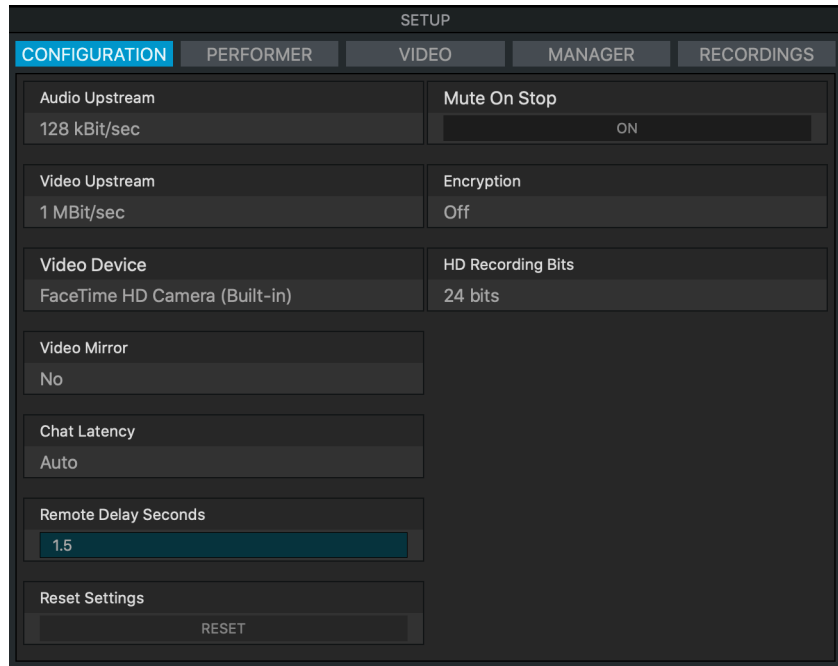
SETUP

CONFIGURATION PERFORMER VIDEO MANAGER RECORDINGS

Audio Upstream
128 kBit/sec

Video Upstream
1 MBit/sec

Video Device
FaceTime HD Camera (Built-in)

Video Mirror
No

Chat Latency
Auto

Remote Delay Seconds
1.5

Reset Settings
RESET

Mute On Stop
ON

Encryption
Off

HD Recording Bits
24 bits